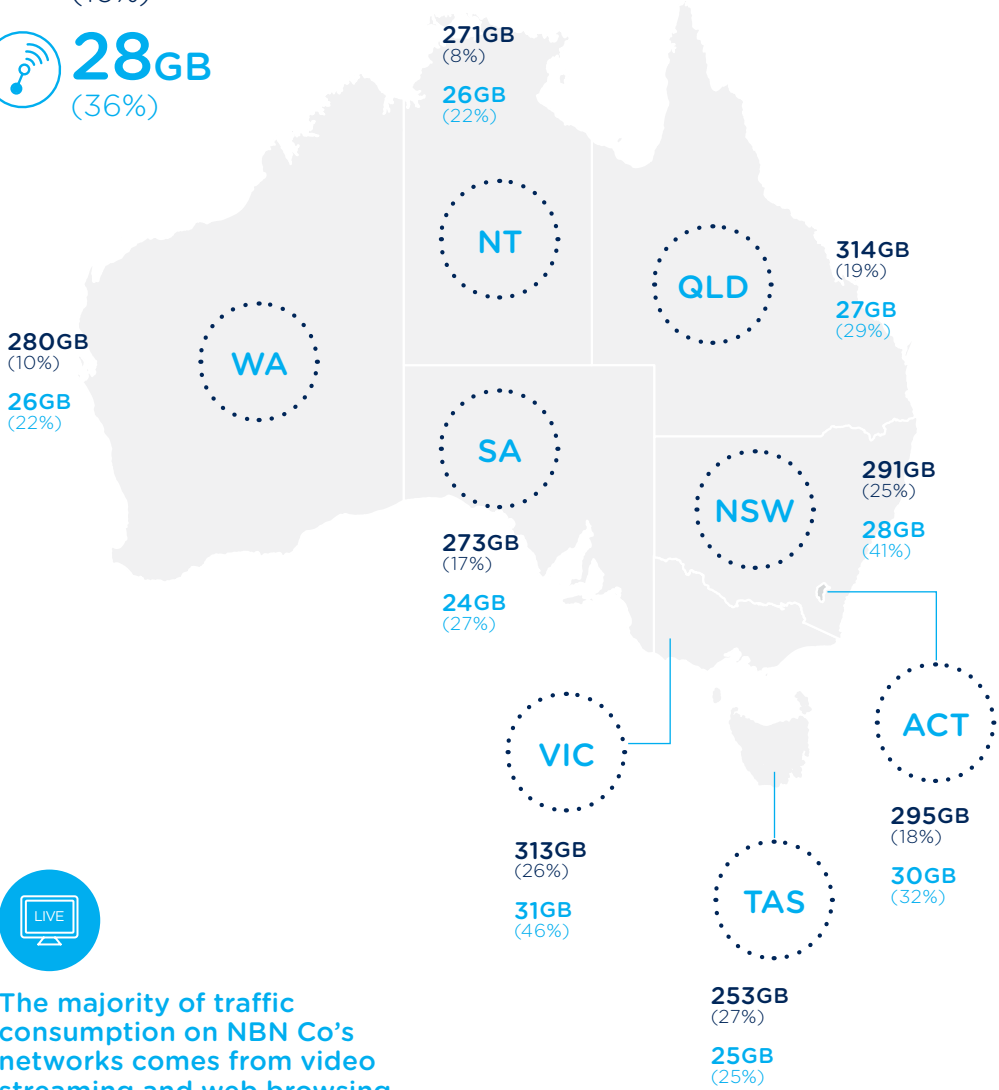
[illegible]

28GB
(36%)

271GB
(8%)

26GB
(22%)

NT

QLD

314GB
(19%)

27GB
(29%)

280GB
(10%)

26GB
(22%)

WA

SA

NSW

291GB
(25%)

28GB
(41%)

273GB
(17%)

24GB
(27%)

VIC

ACT

295GB
(18%)

30GB
(32%)

313GB
(26%)

31GB
(46%)

TAS

LIVE

The majority of traffic consumption on NBN Co's networks comes from video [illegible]

253GB
(27%)

25GB
(25%)